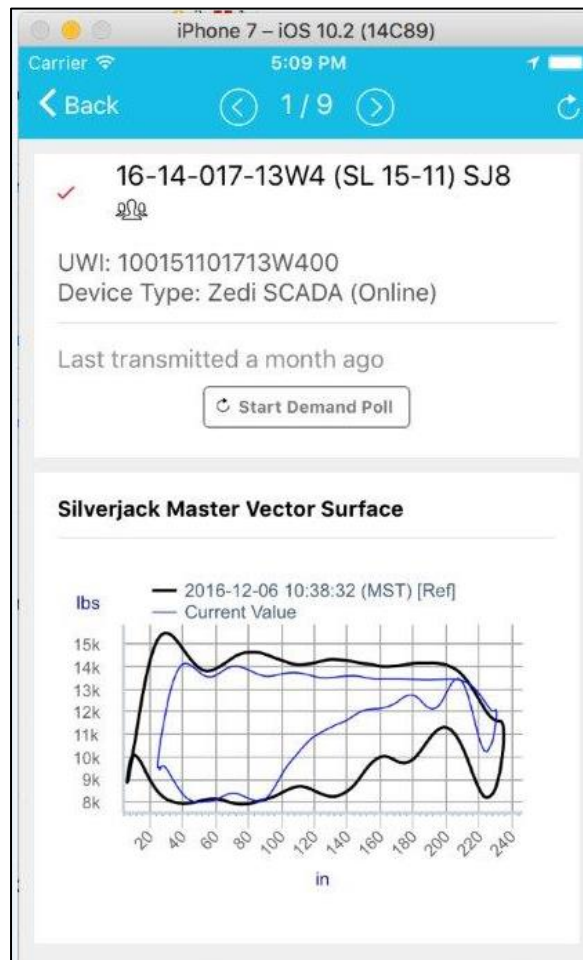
iPhone 7 – iOS 10.2 (14C89)

Carrier

5:09 PM

Back

1 / 9

16-14-017-13W4 (SL 15-11) SJ8

UWI: 100151101713W400
Device Type: Zedi SCADA (Online)

Last transmitted a month ago

Start Demand Poll

Silverjack Master Vector Surface

2016-12-06 10:38:32 (MST) [Ref]
Current Value

lbs

15k
14k
13k
12k
11k
10k
9k
8k

20 40 60 80 100 120 140 160 180 200 220 240

in